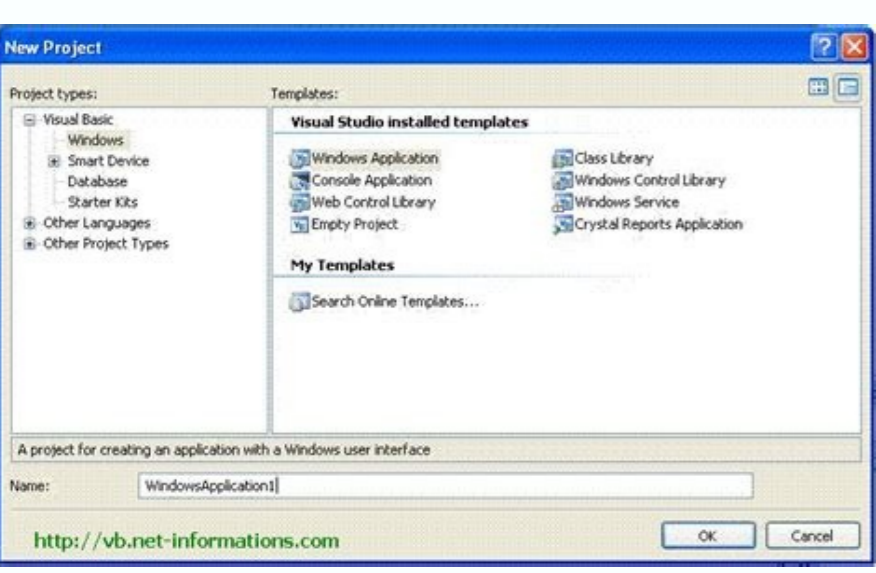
New Project

Project types:

Visual Basic
Windows
Smart Device
Database
Starter Kits
Other Languages
Other Project Types

Templates:

Visual Studio installed templates

Windows Application
Console Application
Web Control Library
Empty Project
Class Library
Windows Control Library
Windows Service
Crystal Reports Application

My Templates

Search Online Templates...

A project for creating an application with a Windows user interface

Name: WindowsApplication1

http://vb.net-informations.com

OK
Cancel